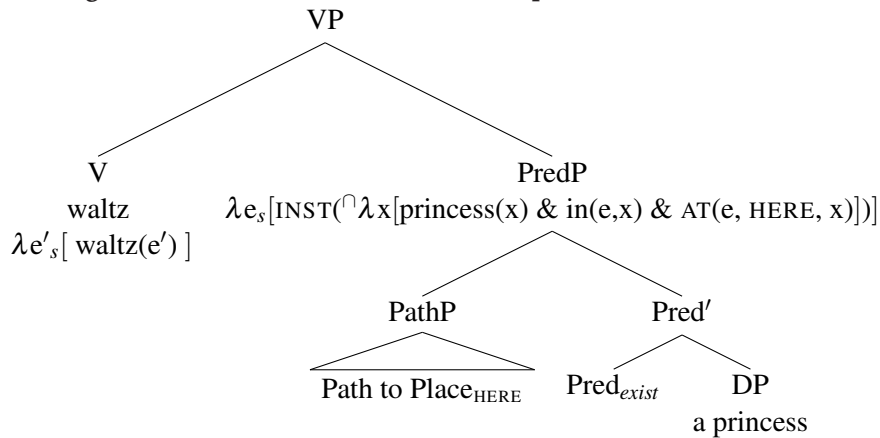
VP

V
waltz
$\lambda e'_s[\text{ waltz}(e')\text{ }]$

PredP
$\lambda e_s[\text{INST}(^{\cap}\lambda x[\text{princess}(x)\ \&\ \text{in}(e,x)\ \&\ \text{AT}(e, \text{HERE}, x)])]$

PathP
Path to Place$_{\text{HERE}}$

Pred$'$
Pred$_{exist}$
DP
a princess